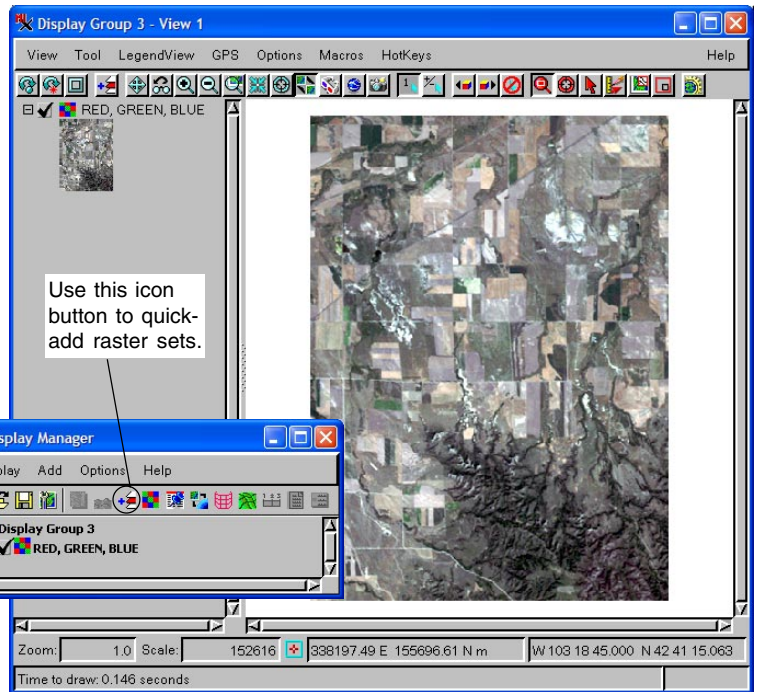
Display Group 3 - View 1

View Tool LegendView GPS Options Macros HotKeys Help

RED, GREEN, BLUE

Use this icon button to quick-add raster sets.

splay Manager

play Add Options Help

Display Group 3
RED, GREEN, BLUE

Zoom: 1.0 Scale: 152616 338197.49 E 155696.61 N m W 103 18 45.000 N 42 41 15.063

Time to draw: 0.146 seconds